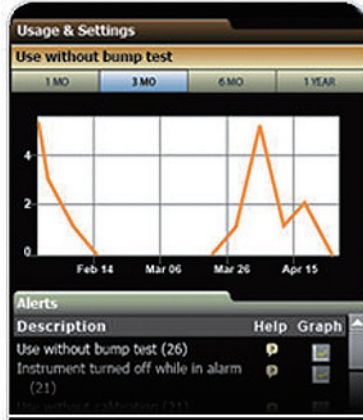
Usage & Settings

Use without bump test

1 MO
3 MO
6 MO
1 YEAR

4
2
0

Feb 14
Mar 06
Mar 26
Apr 15

Alerts

| Description | Help | Graph |
|---|---|---|
| Use without bump test (26) | | |
| Instrument turned off while in alarm (21) | | |
| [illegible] | | |